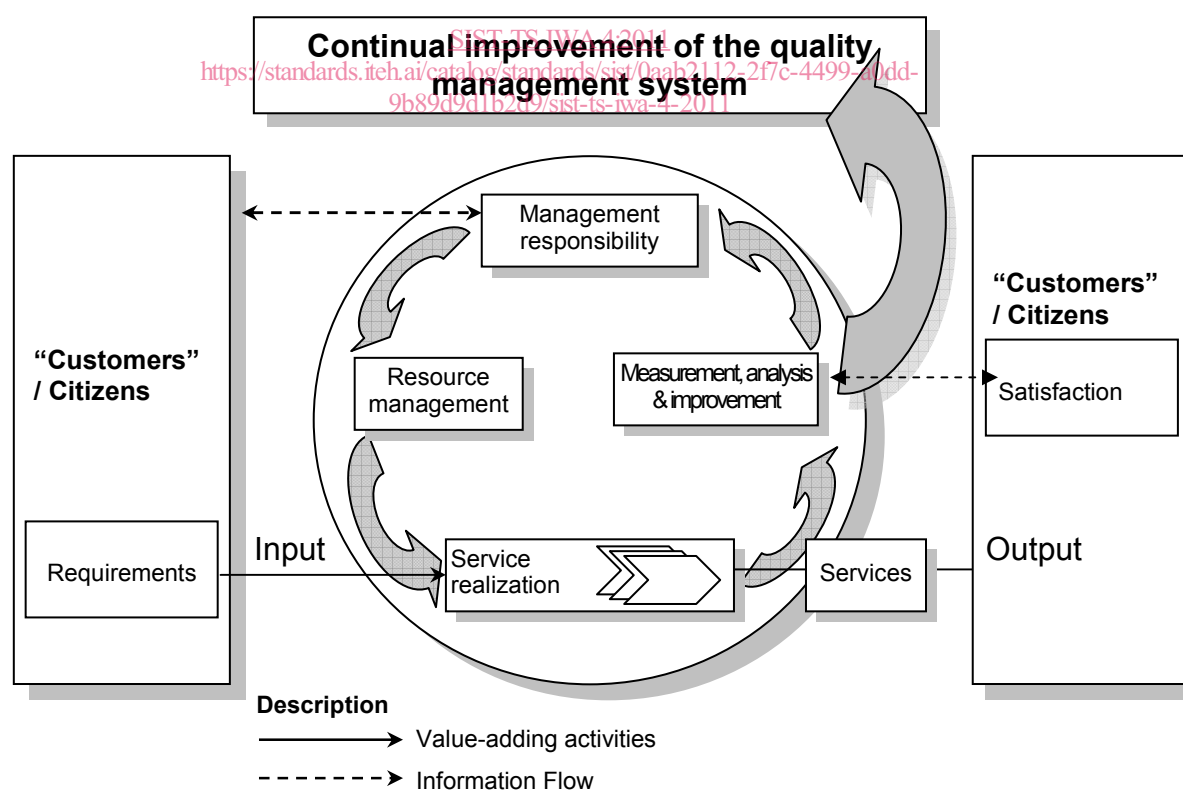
SIST-TS IWA 4:2011
https://standards.iteh.ai/catalog/standards/sist/0aab2112-2f7c-4499-a0dd-9b89d9d1b2d9/sist-ts-iwa-4-2011

Continual improvement of the quality management system

Management responsibility

"Customers" / Citizens

"Customers" / Citizens

Resource management

Measurement, analysis & improvement

Satisfaction

Input

Requirements

Service realization

Services

Output

Description

Value-adding activities

Information Flow